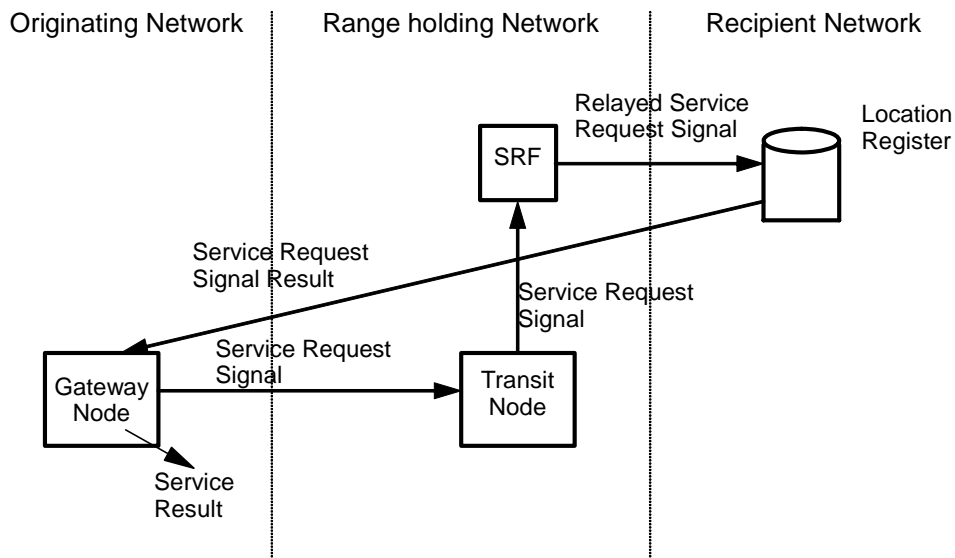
Originating Network

Range holding Network

Recipient Network

Relayed Service Request Signal

SRF

Location Register

Service Request Signal Result

Service Request Signal

Service Request Signal

Gateway Node

Transit Node

Service Result